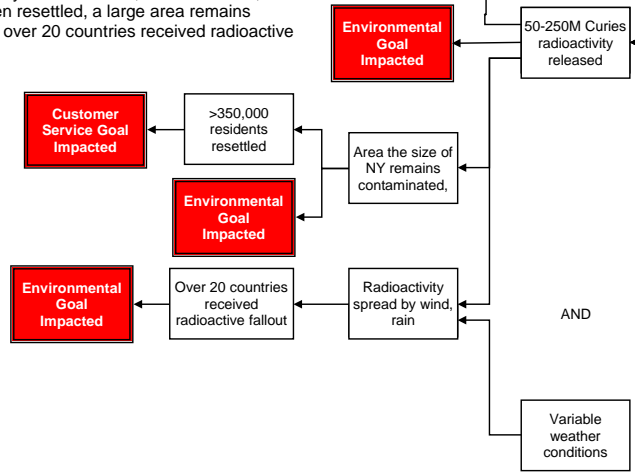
en resettled, a large area remains
over 20 countries received radioactive

Environmental Goal Impacted

50-250M Curies radioactivity released

Customer Service Goal Impacted

>350,000 residents resettled

Area the size of NY remains contaminated,

Environmental Goal Impacted

Environmental Goal Impacted

Over 20 countries received radioactive fallout

Radioactivity spread by wind, rain

AND

Variable weather conditions